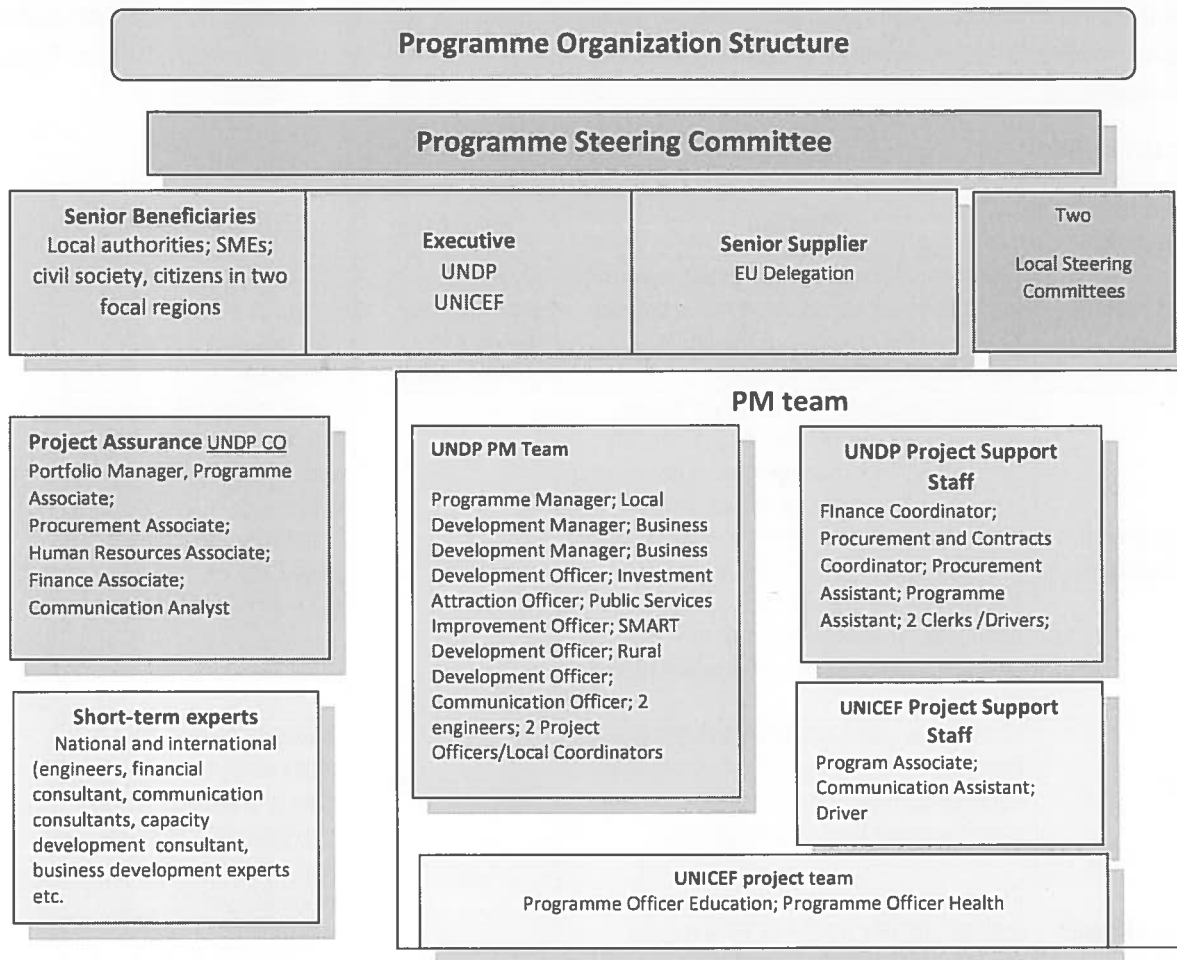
Programme Organization Structure

Programme Steering Committee

Senior Beneficiaries
Local authorities; SMEs; civil society, citizens in two focal regions

Executive
UNDP
UNICEF

Senior Supplier
EU Delegation

Two

Local Steering Committees

PM team

Project Assurance UNDP CO
Portfolio Manager, Programme Associate;
Procurement Associate;
Human Resources Associate;
Finance Associate;
Communication Analyst

UNDP PM Team

Programme Manager; Local Development Manager; Business Development Manager; Business Development Officer; Investment Attraction Officer; Public Services Improvement Officer; SMART Development Officer; Rural Development Officer; Communication Officer; 2 engineers; 2 Project Officers/Local Coordinators

UNDP Project Support Staff
FInance Coordinator; Procurement and Contracts Coordinator; Procurement Assistant; Programme Assistant; 2 Clerks /Drivers;

Short-term experts
National and international (engineers, financial consultant, communication consultants, capacity development consultant, business development experts etc.

UNICEF Project Support Staff
Program Associate;
Communication Assistant;
Driver

UNICEF project team
Programme Officer Education; Programme Officer Health